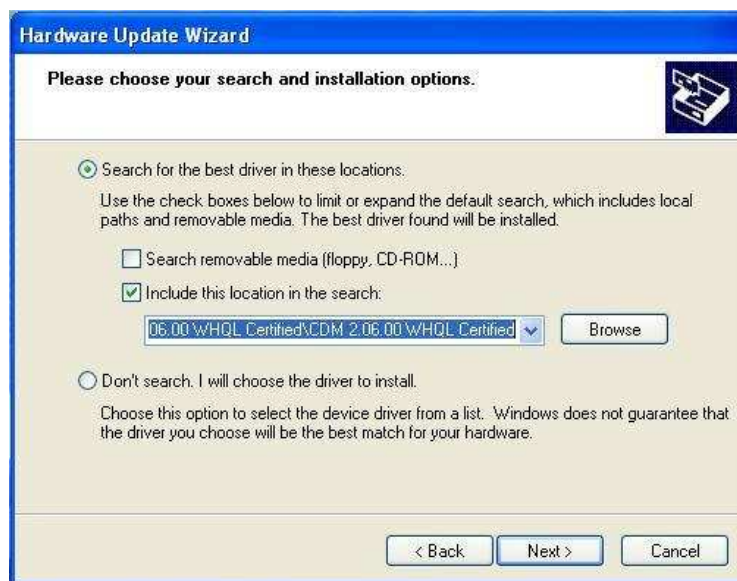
Hardware Update Wizard

Please choose your search and installation options.

Search for the best driver in these locations.

Use the check boxes below to limit or expand the default search, which includes local paths and removable media. The best driver found will be installed.

Search removable media (floppy, CD-ROM...)

Include this location in the search:

06.00 WHQL Certified\CDM 2.06.00 WHQL Certified

Browse

Don't search. I will choose the driver to install.

Choose this option to select the device driver from a list. Windows does not guarantee that the driver you choose will be the best match for your hardware.

< Back

Next >

Cancel